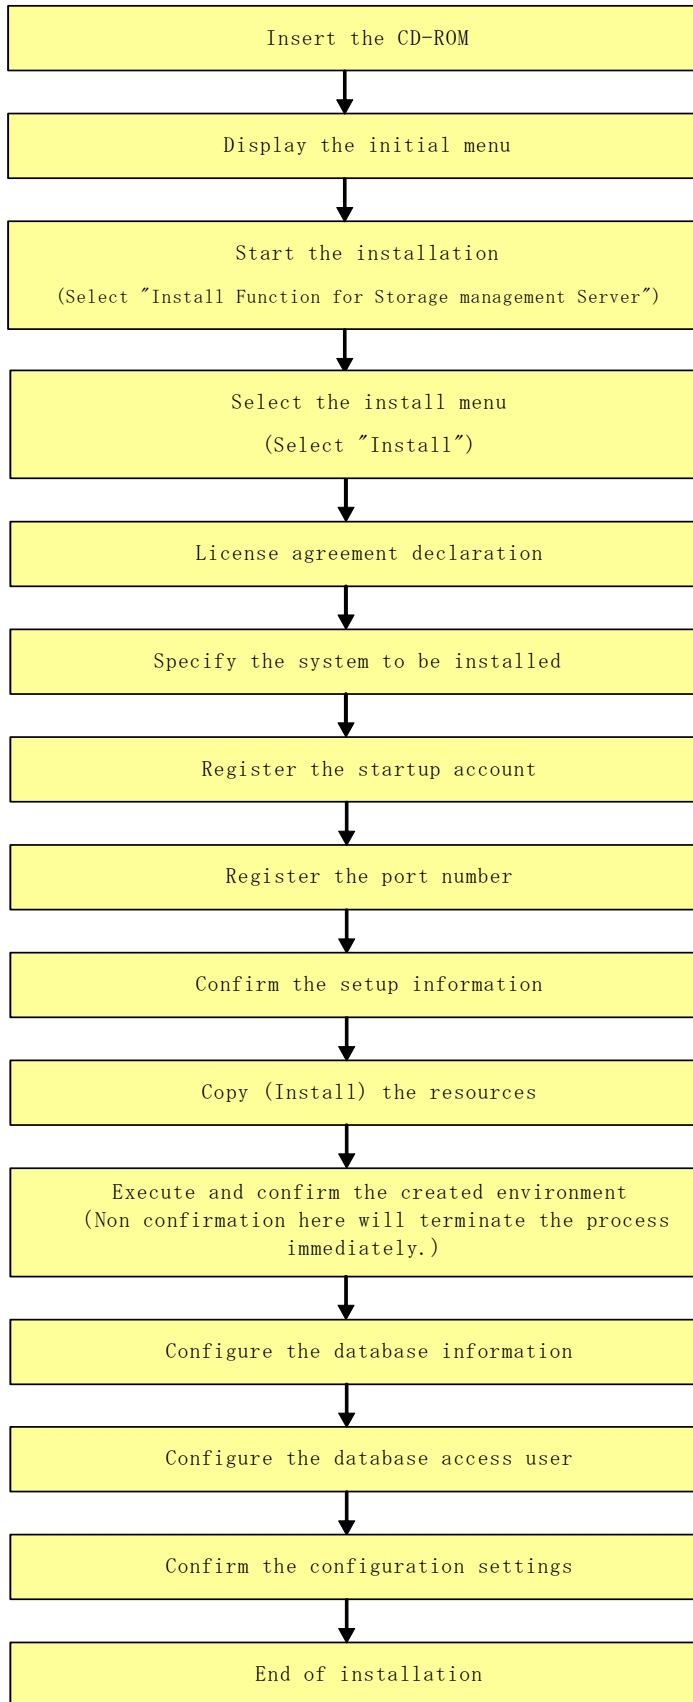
Insert the CD-ROM

Display the initial menu

Start the installation

(Select "Install Function for Storage management Server")

Select the install menu

(Select "Install")

License agreement declaration

Specify the system to be installed

Register the startup account

Register the port number

Confirm the setup information

Copy (Install) the resources

Execute and confirm the created environment (Non confirmation here will terminate the process immediately.)

Configure the database information

Configure the database access user

Confirm the configuration settings

End of installation